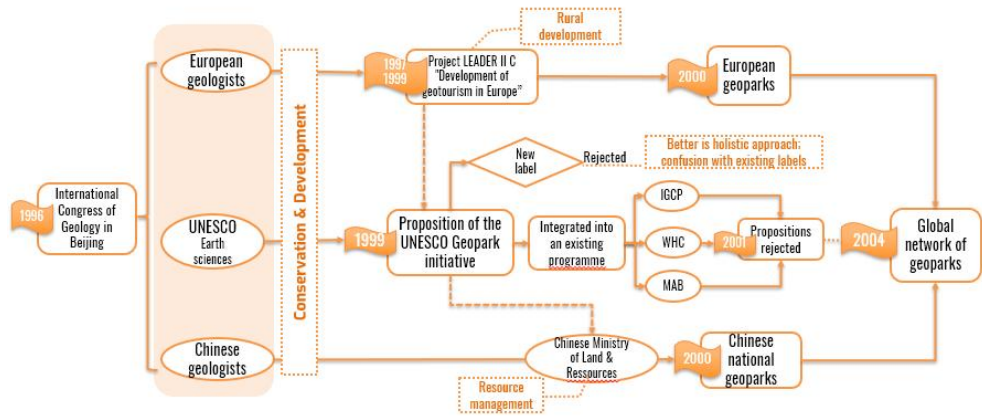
1996

International Congress of Geology in Beijing

European geologists

UNESCO Earth sciences

Chinese geologists

Conservation & Development

Rural development

1997 1999

Project LEADER II C "Development of geotourism in Europe"

2000

European geoparks

New label

Rejected

Better is holistic approach; confusion with existing labels

1999

Proposition of the UNESCO Geopark initiative

Integrated into an existing programme

IGCP

WHC

MAB

2001

Propositions rejected

2004

Global network of geoparks

Chinese Ministry of Land & Ressources

Resource management

2000

Chinese national geoparks